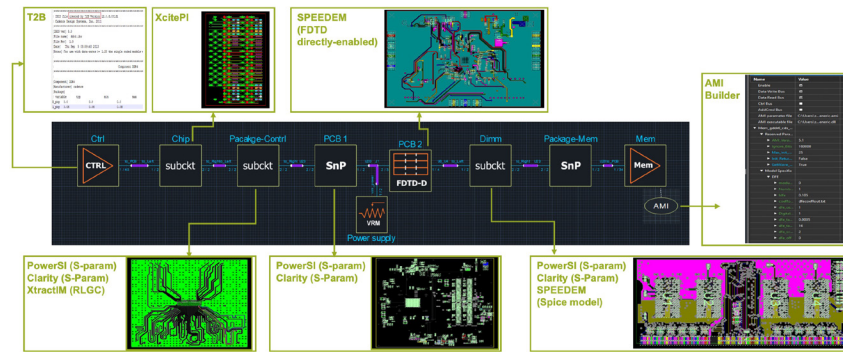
T2B

XcitePI

SPEEDEM (FDTD directly-enabled)

AMI Builder

Name
Value

Ctrl
CTRL

Chip
subckt

Package-Contrl
subckt

PCB 1
SnP

PCB 2
FDTD-D

Dimm
subckt

Package-Mem
SnP

Mem
Mem

AMI

VRM
Power supply

PowerSI (S-param)
Clarity (S-Param)
XtractIM (RLGC)

PowerSI (S-param)
Clarity (S-Param)

PowerSI (S-param)
Clarity (S-Param)
SPEEDEM
(Spice model)